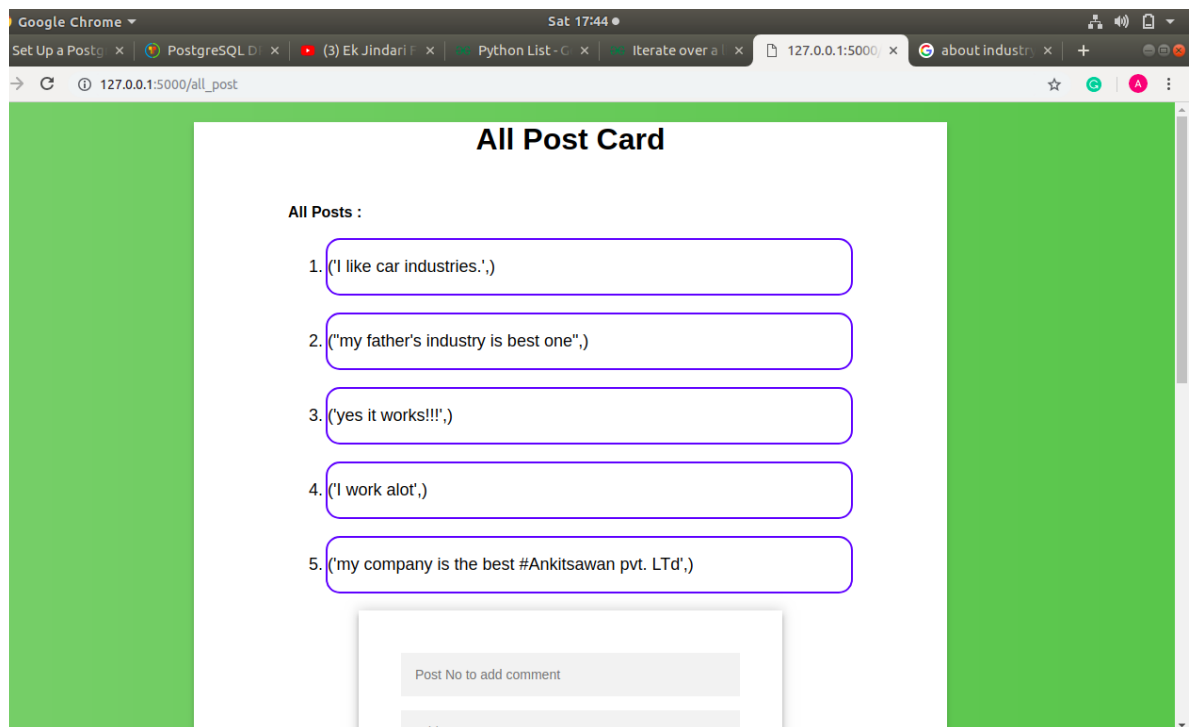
Google Chrome
Sat 17:44

Set Up a Postg ×
PostgreSQL D ×
(3) Ek Jindari F ×
Python List - G ×
Iterate over a ×
127.0.0.1:5000/ ×
about industry ×
+

127.0.0.1:5000/all_post

A

All Post Card

All Posts :

1. ('I like car industries.',)

2. ("my father's industry is best one",)

3. ('yes it works!!!',)

4. ('I work alot',)

5. ('my company is the best #Ankitsawan pvt. LTd',)

Post No to add comment